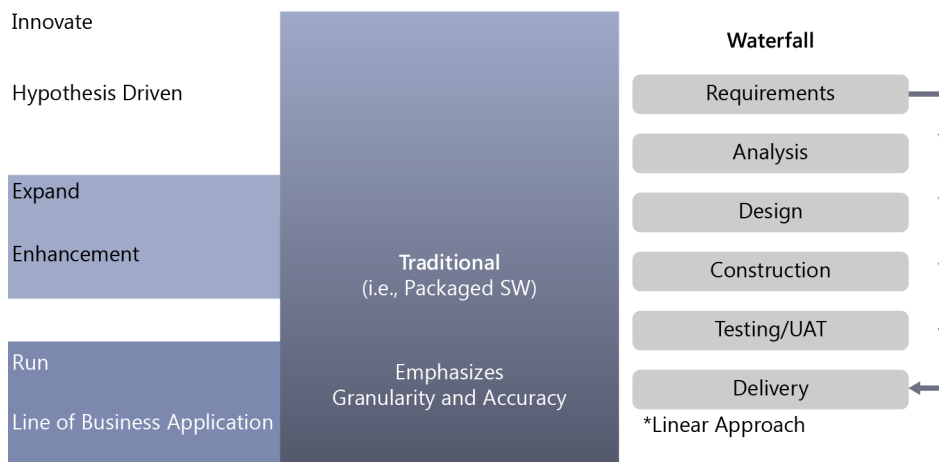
Innovate

Hypothesis Driven

Expand

Enhancement

Run

Line of Business Application

**Traditional**
(i.e., Packaged SW)

Emphasizes
Granularity and Accuracy

**Waterfall**

Requirements

Analysis

Design

Construction

Testing/UAT

Delivery

*Linear Approach